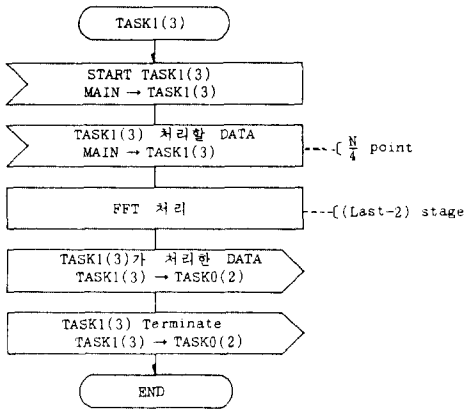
TASK1(3)

START TASK1(3)
MAIN → TASK1(3)

TASK1(3) 처리할 DATA
MAIN → TASK1(3)

$\frac{N}{4}$ point

FFT 처리

(Last-2) stage

TASK1(3)가 처리한 DATA
TASK1(3) → TASK0(2)

TASK1(3) Terminate
TASK1(3) → TASK0(2)

END